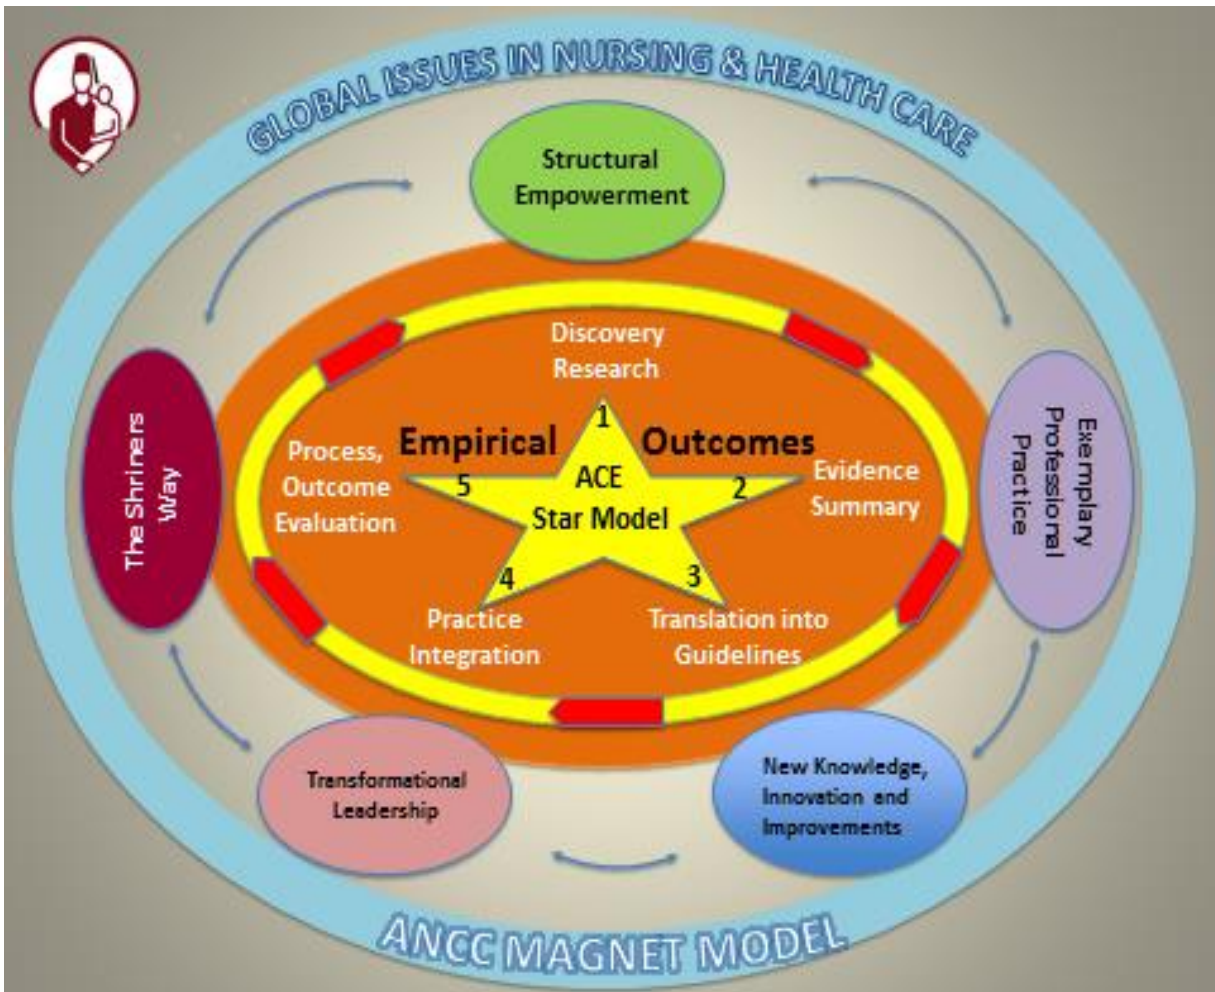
GLOBAL ISSUES IN NURSING & HEALTH CARE

Structural Empowerment

Discovery Research

Empirical Outcomes

1

ACE Star Model

Process, Outcome Evaluation

5

2

Evidence Summary

4

3

Practice Integration

Translation into Guidelines

The Shriners Way

Exemplary Professional Practice

Transformational Leadership

New Knowledge, Innovation and Improvements

ANCC MAGNET MODEL